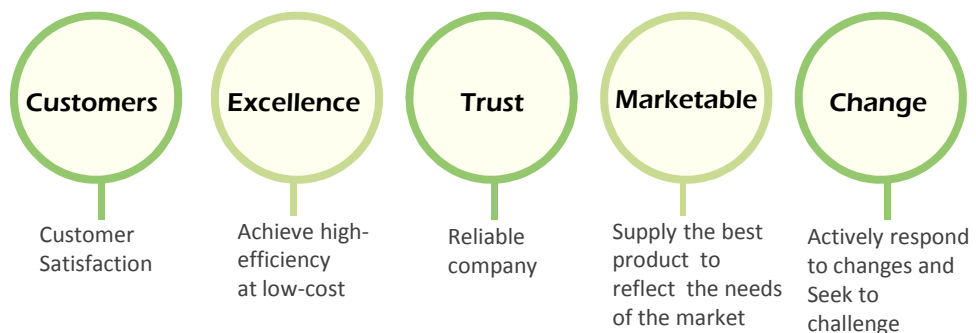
Customers

Customer Satisfaction

Excellence

Achieve high-efficiency at low-cost

Trust

Reliable company

Marketable

Supply the best product to reflect the needs of the market

Change

Actively respond to changes and Seek to challenge